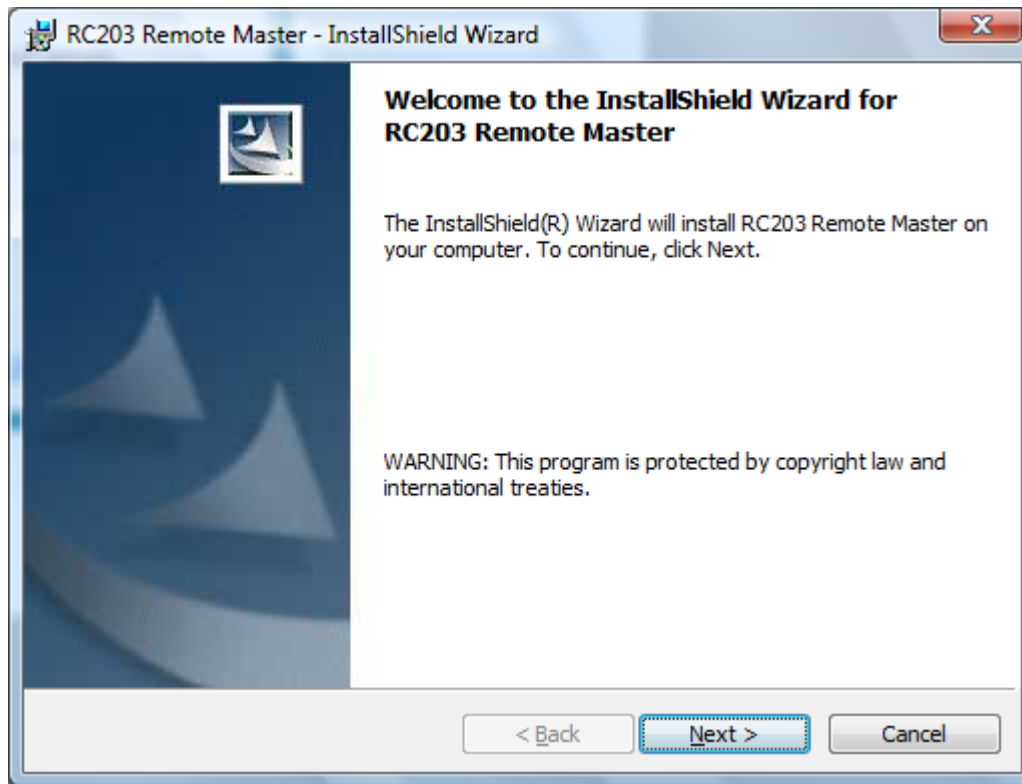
RC203 Remote Master - InstallShield Wizard

Welcome to the InstallShield Wizard for RC203 Remote Master

The InstallShield(R) Wizard will install RC203 Remote Master on your computer. To continue, click Next.

WARNING: This program is protected by copyright law and international treaties.

< Back

Next >

Cancel